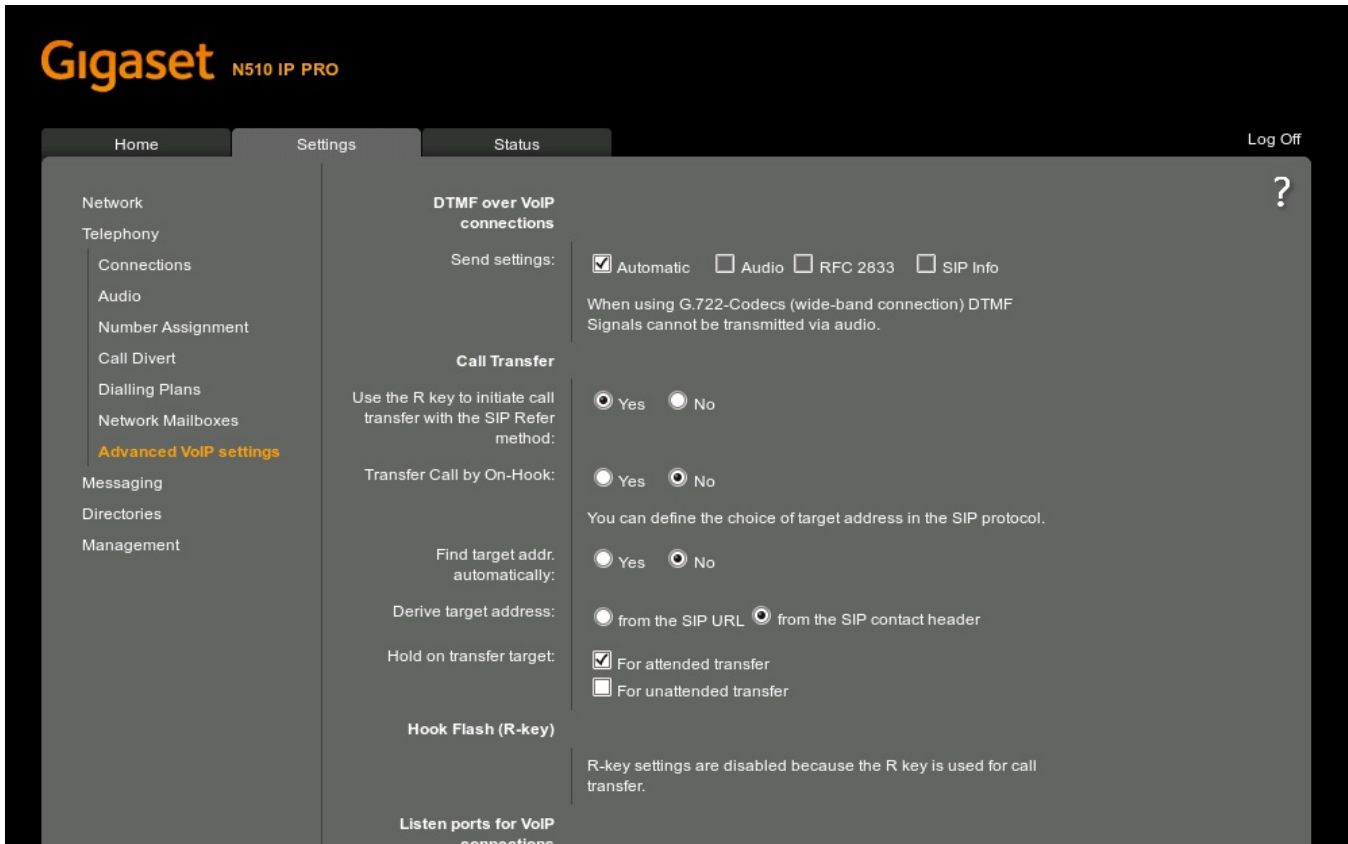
Gigaset N510 IP PRO

Home Settings Status

Log Off

?

Network
Telephony
Connections
Audio
Number Assignment
Call Divert
Dialling Plans
Network Mailboxes
Advanced VoIP settings
Messaging
Directories
Management

DTMF over VoIP connections

Send settings: Automatic Audio RFC 2833 SIP Info

When using G.722-Codecs (wide-band connection) DTMF Signals cannot be transmitted via audio.

Call Transfer

Use the R key to initiate call transfer with the SIP Refer method: Yes No

Transfer Call by On-Hook: Yes No

You can define the choice of target address in the SIP protocol.

Find target addr. automatically: Yes No

Derive target address: from the SIP URL from the SIP contact header

Hold on transfer target: For attended transfer
For unattended transfer

Hook Flash (R-key)

R-key settings are disabled because the R key is used for call transfer.

Listen ports for VoIP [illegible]